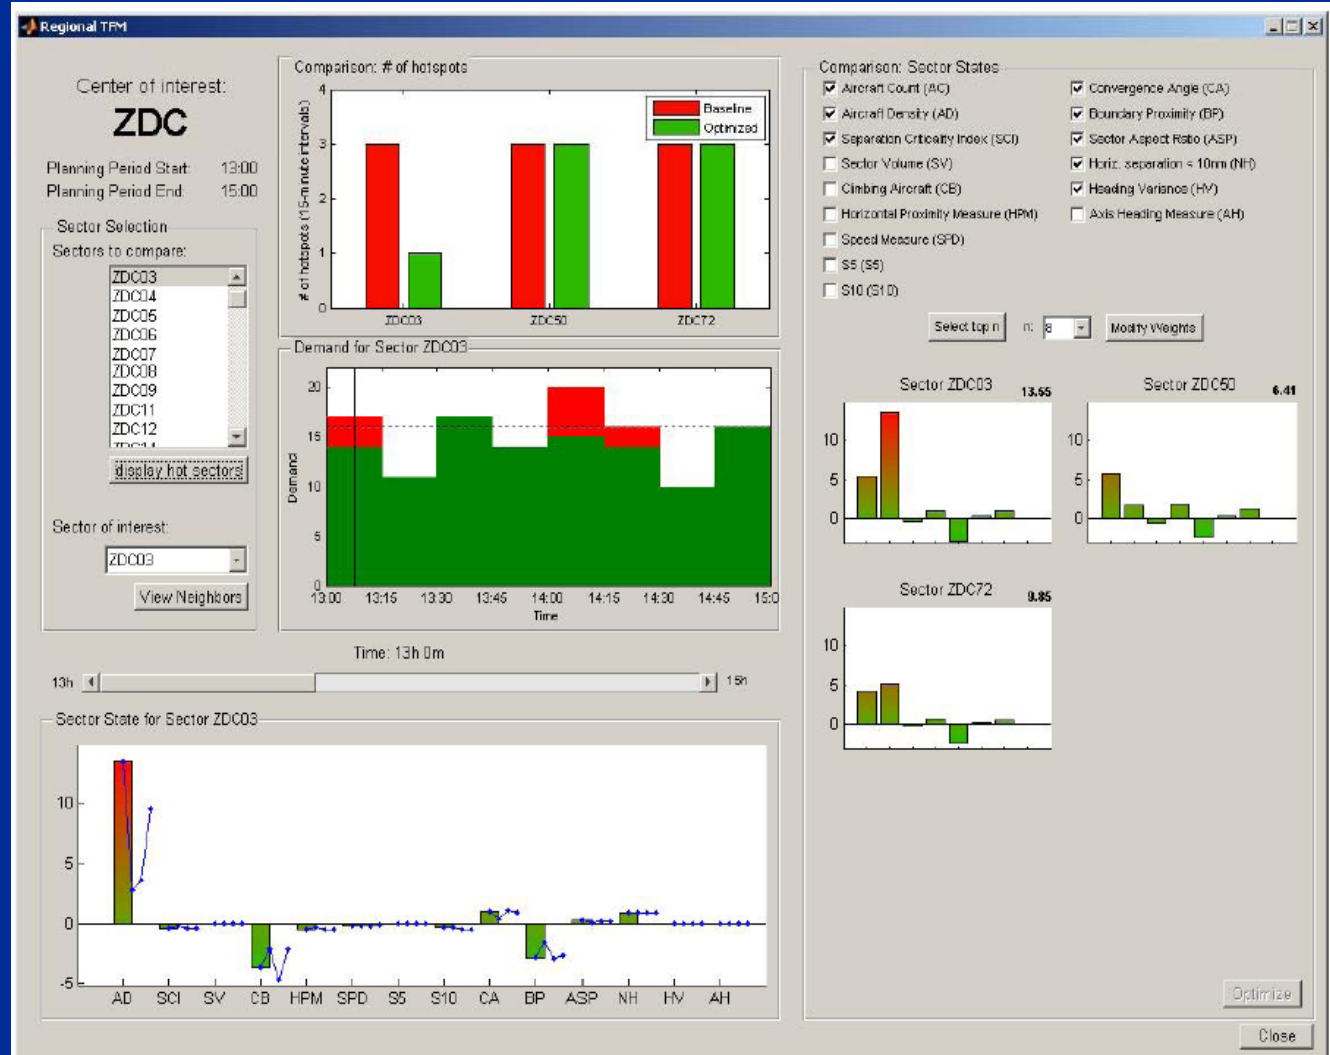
Regional TFM

Center of interest:
ZDC
Planning Period Start: 13:00
Planning Period End: 15:00

Sector Selection
Sectors to compare:
ZDC03
ZDC04
ZDC05
ZDC06
ZDC07
ZDC08
ZDC09
ZDC11
ZDC12
display hot sectors

Sector of interest:
ZDC03
View Neighbors

Comparison: # of hotspots
Baseline
Optimized
# of hotspots (15-minute intervals)
4
3
2
1
0
ZDC03
ZDC50
ZDC72

Demand for Sector ZDC03
Demand
20
15
10
5
0
13:00 13:15 13:30 13:45 14:00 14:15 14:30 14:45 15:0
Time

Time: 13h 0m
13h
15h

Comparison: Sector States
Aircraft Count (AC)
Aircraft Density (AD)
Separation Criticality Index (SCI)
Sector Volume (SV)
Climbing Aircraft (CB)
Horizontal Proximity Measure (HPM)
Speed Measure (SPD)
S5 (S5)
S10 (S10)
Convergence Angle (CA)
Boundary Proximity (BP)
Sector Aspect Ratio (ASP)
Horiz. separation < 10nm (NH)
Heading Variance (HV)
Axis Heading Measure (AH)

Select top n
n: 8
Modify Weights

Sector ZDC03 13.55
10
5
0
Sector ZDC50 6.41
10
5
0
Sector ZDC72 9.85
10
5
0

Sector State for Sector ZDC03
10
5
0
-5
AD SCI SV CB HPM SPD S5 S10 CA BP ASP NH HV AH

Optimize
Close